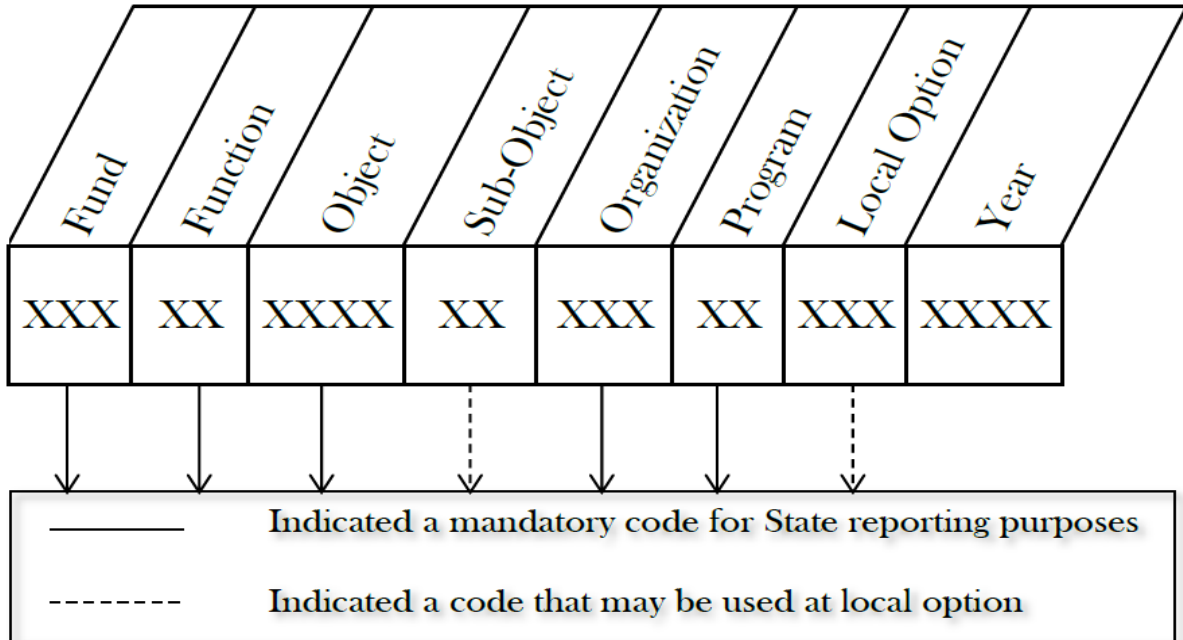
Fund
Function
Object
Sub-Object
Organization
Program
Local Option
Year

XXX
XX
XXXX
XX
XXX
XX
XXX
XXXX

Indicated a mandatory code for State reporting purposes

Indicated a code that may be used at local option